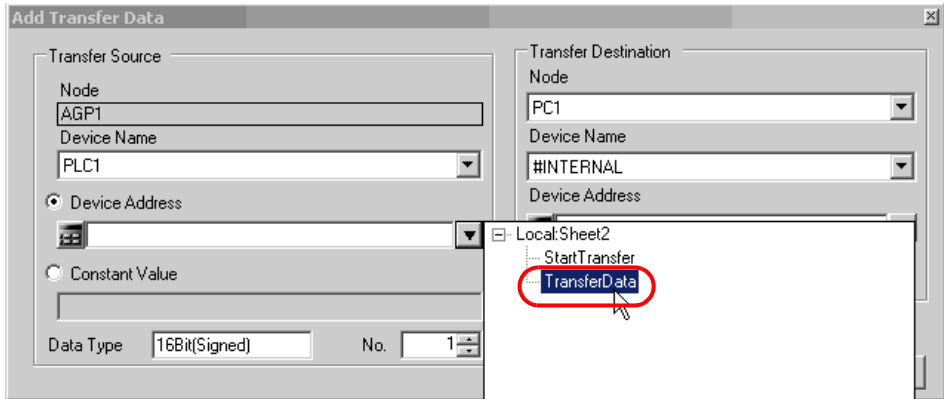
Add Transfer Data

Transfer Source

Node

AGP1

Device Name

PLC1

Device Address

Constant Value

Data Type 16Bit(Signed) No. 1

Transfer Destination

Node

PC1

Device Name

#INTERNAL

Device Address

Local:Sheet2

StartTransfer

TransferData